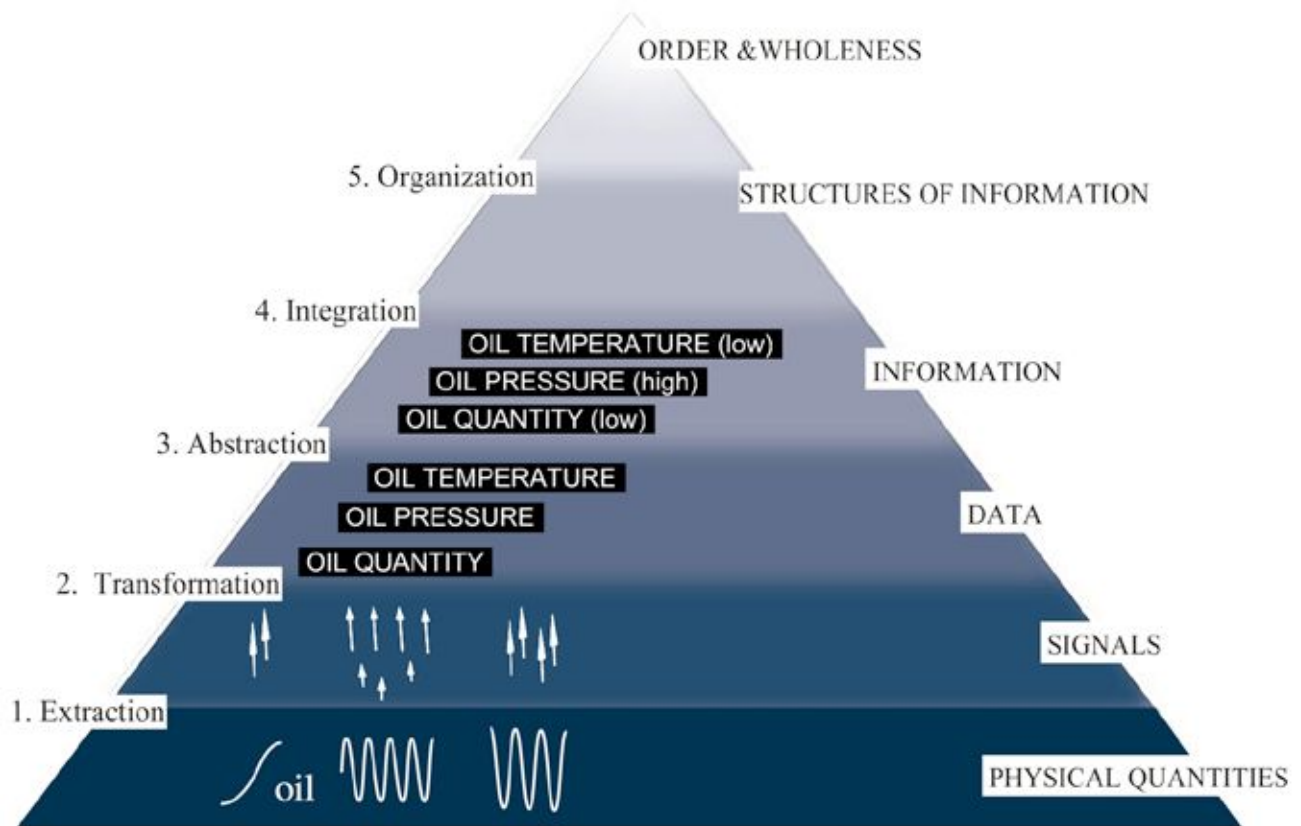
ORDER &WHOLENESS

5. Organization

STRUCTURES OF INFORMATION

4. Integration

OIL TEMPERATURE (low)

OIL PRESSURE (high)

OIL QUANTITY (low)

INFORMATION

3. Abstraction

OIL TEMPERATURE

OIL PRESSURE

OIL QUANTITY

DATA

2. Transformation

SIGNALS

1. Extraction

oil

PHYSICAL QUANTITIES